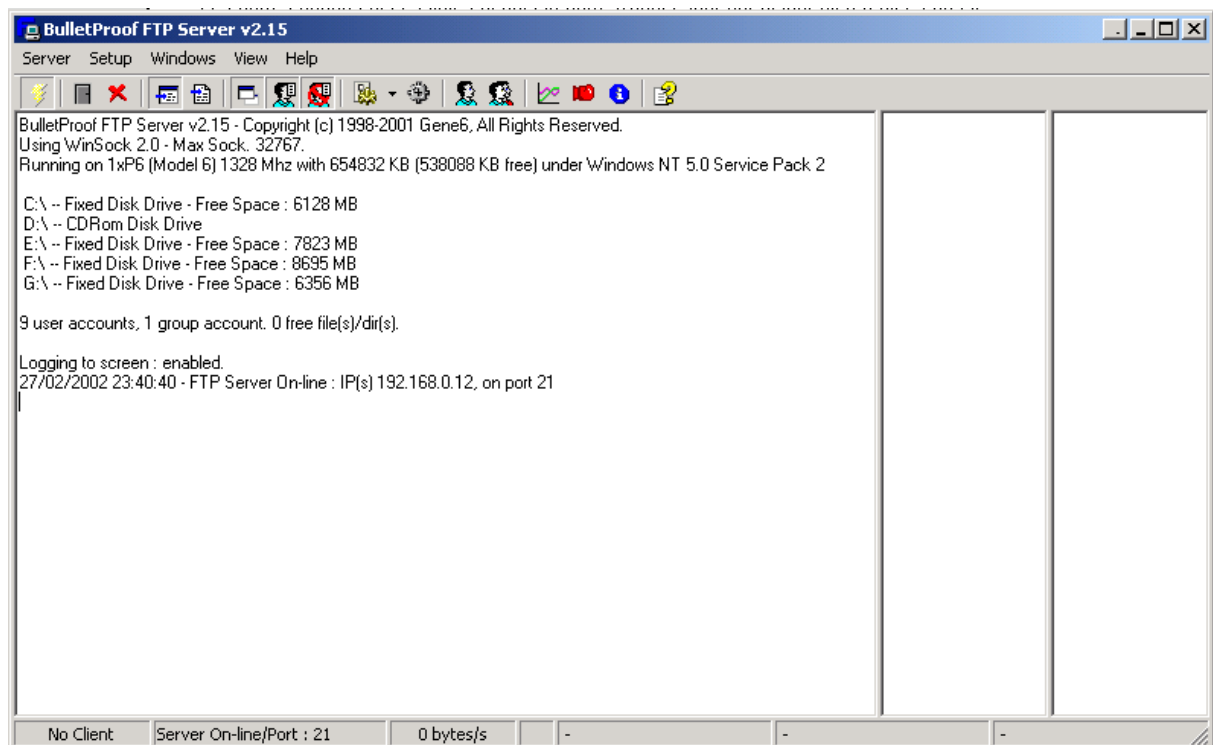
BulletProof FTP Server v2.15

Server Setup Windows View Help

BulletProof FTP Server v2.15 - Copyright (c) 1998-2001 Gene6, All Rights Reserved.
Using WinSock 2.0 - Max Sock. 32767.
Running on 1xP6 (Model 6) 1328 Mhz with 654832 KB (538088 KB free) under Windows NT 5.0 Service Pack 2

C:\ -- Fixed Disk Drive - Free Space : 6128 MB
D:\ -- CDRom Disk Drive
E:\ -- Fixed Disk Drive - Free Space : 7823 MB
F:\ -- Fixed Disk Drive - Free Space : 8695 MB
G:\ -- Fixed Disk Drive - Free Space : 6356 MB

9 user accounts, 1 group account. 0 free file(s)/dir(s).

Logging to screen : enabled.
27/02/2002 23:40:40 - FTP Server On-line : IP(s) 192.168.0.12, on port 21

No Client | Server On-line/Port : 21 | 0 bytes/s | - | - | -